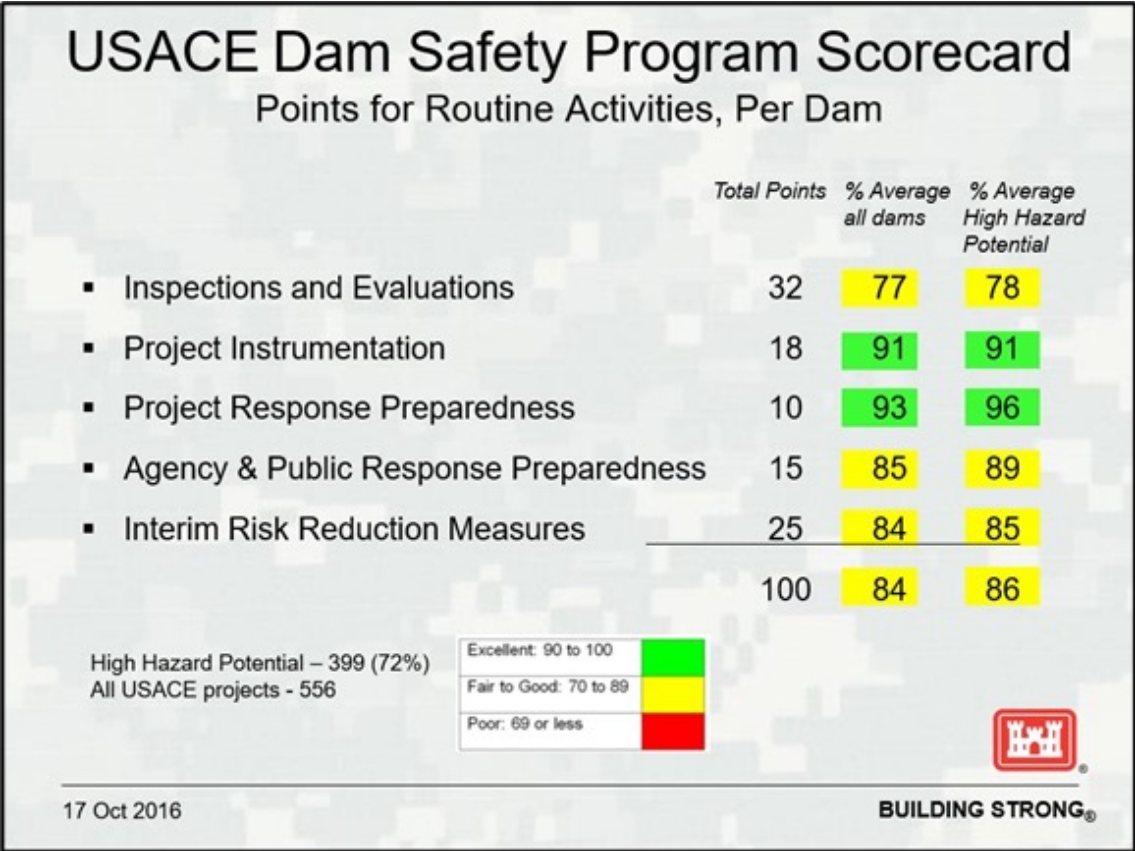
USACE Dam Safety Program Scorecard
Points for Routine Activities, Per Dam

| | Total Points | % Average all dams | % Average High Hazard Potential |
|---|---|---|---|
| ▪ Inspections and Evaluations | 32 | 77 | 78 |
| ▪ Project Instrumentation | 18 | 91 | 91 |
| ▪ Project Response Preparedness | 10 | 93 | 96 |
| ▪ Agency & Public Response Preparedness | 15 | 85 | 89 |
| ▪ Interim Risk Reduction Measures | 25 | 84 | 85 |
| | 100 | 84 | 86 |

High Hazard Potential – 399 (72%)
All USACE projects - 556

| | |
|---|---|
| Excellent: 90 to 100 | |
| Fair to Good: 70 to 89 | |
| Poor: 69 or less | |

17 Oct 2016

BUILDING STRONG®